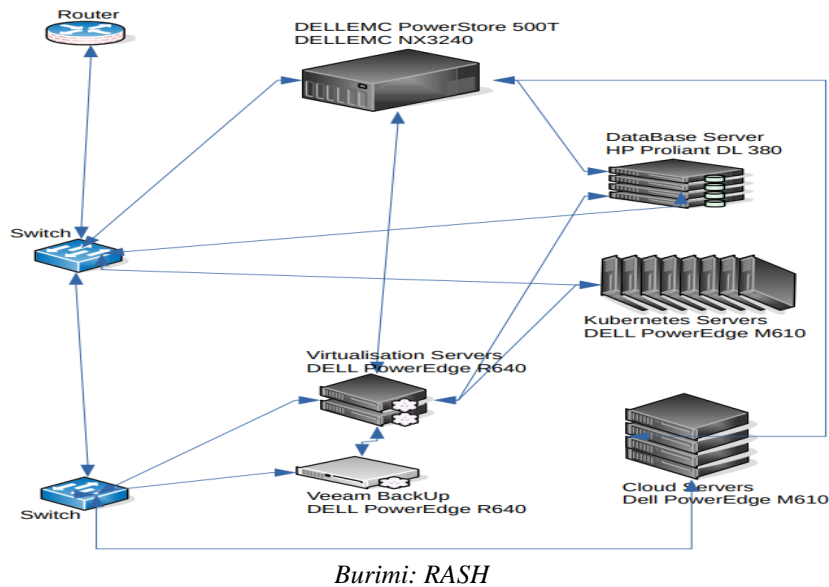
Router

DELLEMC PowerStore 500T
DELLEMC NX3240

DataBase Server
HP Proliant DL 380

Switch

Kubernetes Servers
DELL PowerEdge M610

Virtualisation Servers
DELL PowerEdge R640

Switch

Veeam BackUp
DELL PowerEdge R640

Cloud Servers
Dell PowerEdge M610

Burimi: RASH